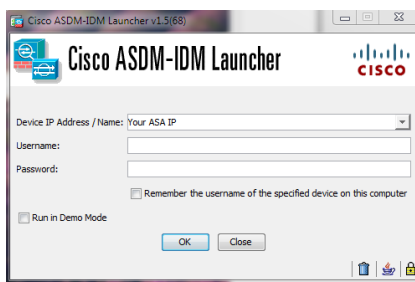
Cisco ASDM-IDM Launcher v1.5(68)

Cisco ASDM-IDM Launcher

cisco

Device IP Address / Name: Your ASA IP

Username:

Password:

Remember the username of the specified device on this computer

Run in Demo Mode

OK Close